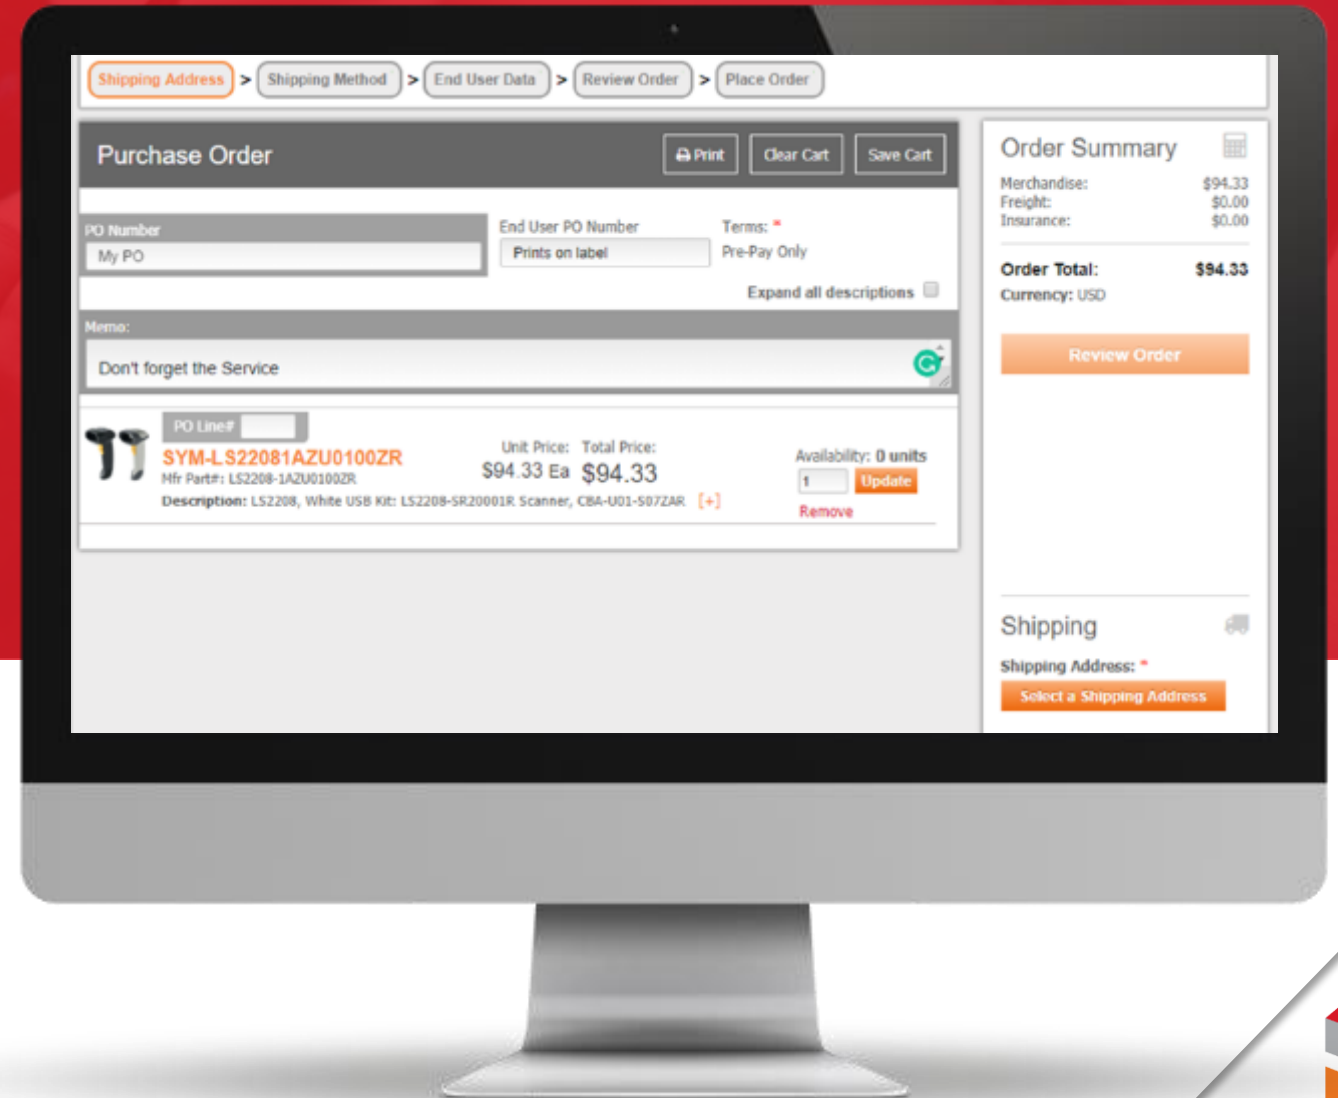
Shipping Address > Shipping Method > End User Data > Review Order > Place Order

Purchase Order

Print Clear Cart Save Cart

PO Number
My PO

End User PO Number
Prints on label

Terms: *
Pre-Pay Only

Expand all descriptions

Memo:
Don't forget the Service

PO Line#

SYM-LS22081AZU0100ZR
Mfr Part#: LS2208-1AZU0100ZR
Description: LS2208, White USB Kit: LS2208-SR20001R Scanner, CBA-U01-S07ZAR [+]

Unit Price: $94.33 Ea
Total Price: $94.33

Availability: 0 units
1 Update
Remove

Order Summary
Merchandise: $94.33
Freight: $0.00
Insurance: $0.00

Order Total: $94.33
Currency: USD

Review Order

Shipping
Shipping Address: *
Select a Shipping Address